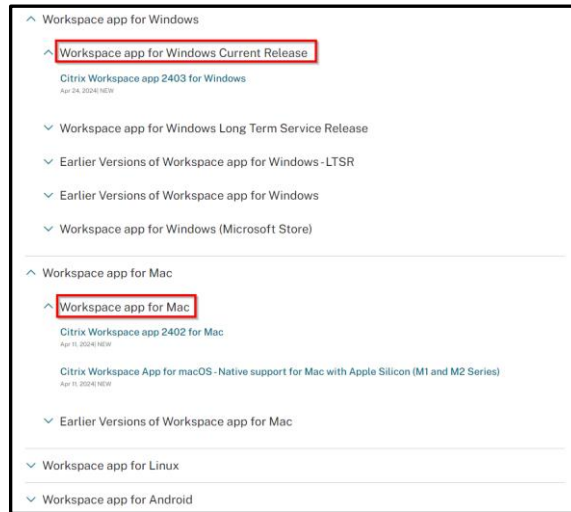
Workspace app for Windows

Workspace app for Windows Current Release

Citrix Workspace app 2403 for Windows
Apr 24, 2024| NEW

Workspace app for Windows Long Term Service Release

Earlier Versions of Workspace app for Windows - LTSR

Earlier Versions of Workspace app for Windows

Workspace app for Windows (Microsoft Store)

Workspace app for Mac

Workspace app for Mac

Citrix Workspace app 2402 for Mac
Apr 11, 2024| NEW

Citrix Workspace App for macOS - Native support for Mac with Apple Silicon (M1 and M2 Series)
Apr 11, 2024| NEW

Earlier Versions of Workspace app for Mac

Workspace app for Linux

Workspace app for Android